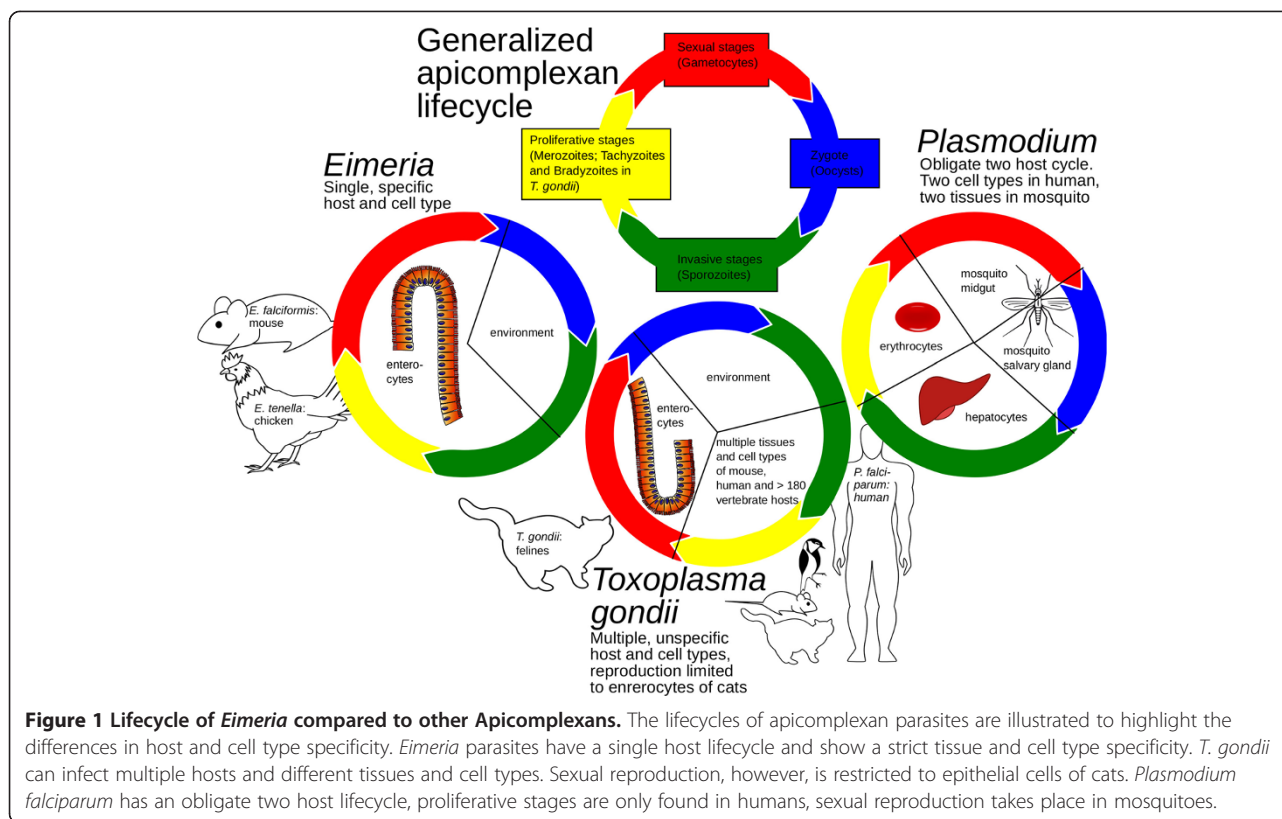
Generalized apicomplexan lifecycle

Sexual stages (Gametocytes)

Proliferative stages (Merozoites; Tachyzoites and Bradyzoites in *T. gondii*)

Zygote (Oocysts)

Invasive stages (Sporozoites)

*Eimeria*
Single, specific host and cell type

*E. falciformis*: mouse

enterocytes

environment

*E. tenella*: chicken

*Plasmodium*
Obligate two host cycle. Two cell types in human, two tissues in mosquito

mosquito midgut

erythrocytes

mosquito salvary gland

hepatocytes

*P. falciparum*: *human*

environment

enterocytes

multiple tissues and cell types of mouse, human and > 180 vertebrate hosts

*T. gondii*: felines

*Toxoplasma gondii*
Multiple, unspecific host and cell types, reproduction limited to enrerocytes of cats

**Figure 1 Lifecycle of *Eimeria* compared to other Apicomplexans.** The lifecycles of apicomplexan parasites are illustrated to highlight the differences in host and cell type specificity. *Eimeria* parasites have a single host lifecycle and show a strict tissue and cell type specificity. *T. gondii* can infect multiple hosts and different tissues and cell types. Sexual reproduction, however, is restricted to epithelial cells of cats. *Plasmodium falciparum* has an obligate two host lifecycle, proliferative stages are only found in humans, sexual reproduction takes place in mosquitoes.